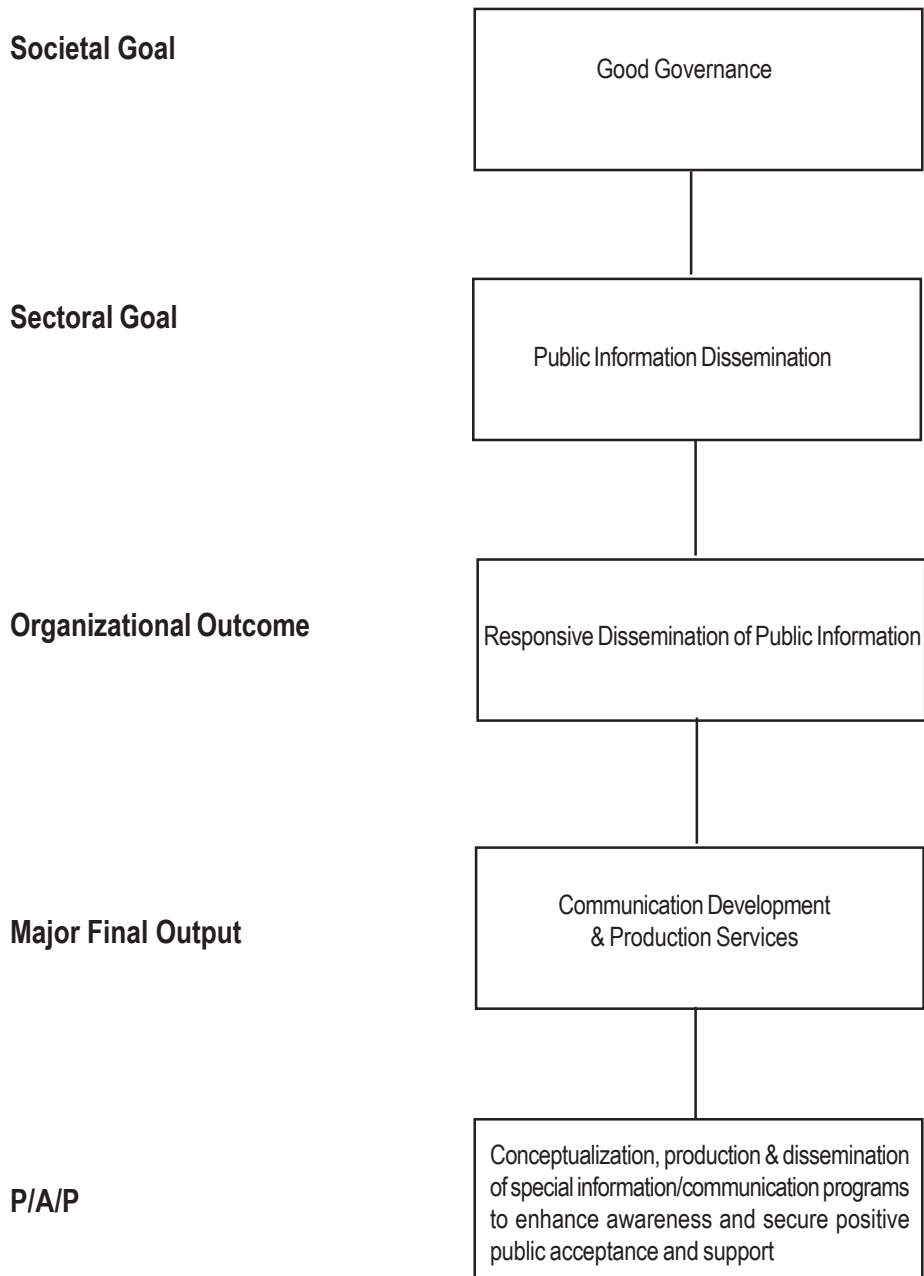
Societal Goal

Good Governance

Sectoral Goal

Public Information Dissemination

Organizational Outcome

Responsive Dissemination of Public Information

Major Final Output

Communication Development & Production Services

P/A/P

Conceptualization, production & dissemination of special information/communication programs to enhance awareness and secure positive public acceptance and support